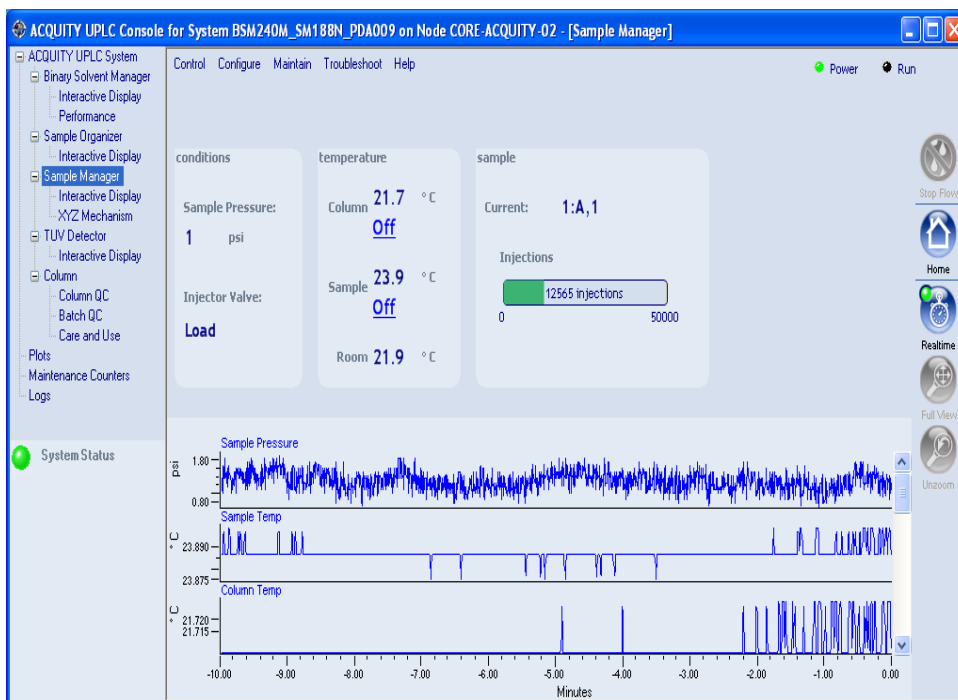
ACQUITY UPLC Console for System BSM240M_SM188N_PDA009 on Node CORE-ACQUITY-02 - [Sample Manager]

ACQUITY UPLC System
Binary Solvent Manager
Interactive Display
Performance
Sample Organizer
Interactive Display
Sample Manager
Interactive Display
XYZ Mechanism
TUV Detector
Interactive Display
Column
Column QC
Batch QC
Care and Use
Plots
Maintenance Counters
Logs

System Status

Control Configure Maintain Troubleshoot Help

Power Run

conditions
Sample Pressure:
1 psi
Injector Valve:
Load

temperature
Column 21.7 °C
Off
Sample 23.9 °C
Off
Room 21.9 °C

sample
Current: 1:A,1
Injections
12565 injections
0 50000

Stop Flow
Home
Realtime
Full View
Unzoom

Sample Pressure
psi
1.80
0.80
Sample Temp
°C
23.890
23.875
Column Temp
°C
21.720
21.715
-10.00 -9.00 -8.00 -7.00 -6.00 -5.00 -4.00 -3.00 -2.00 -1.00 0.00
Minutes